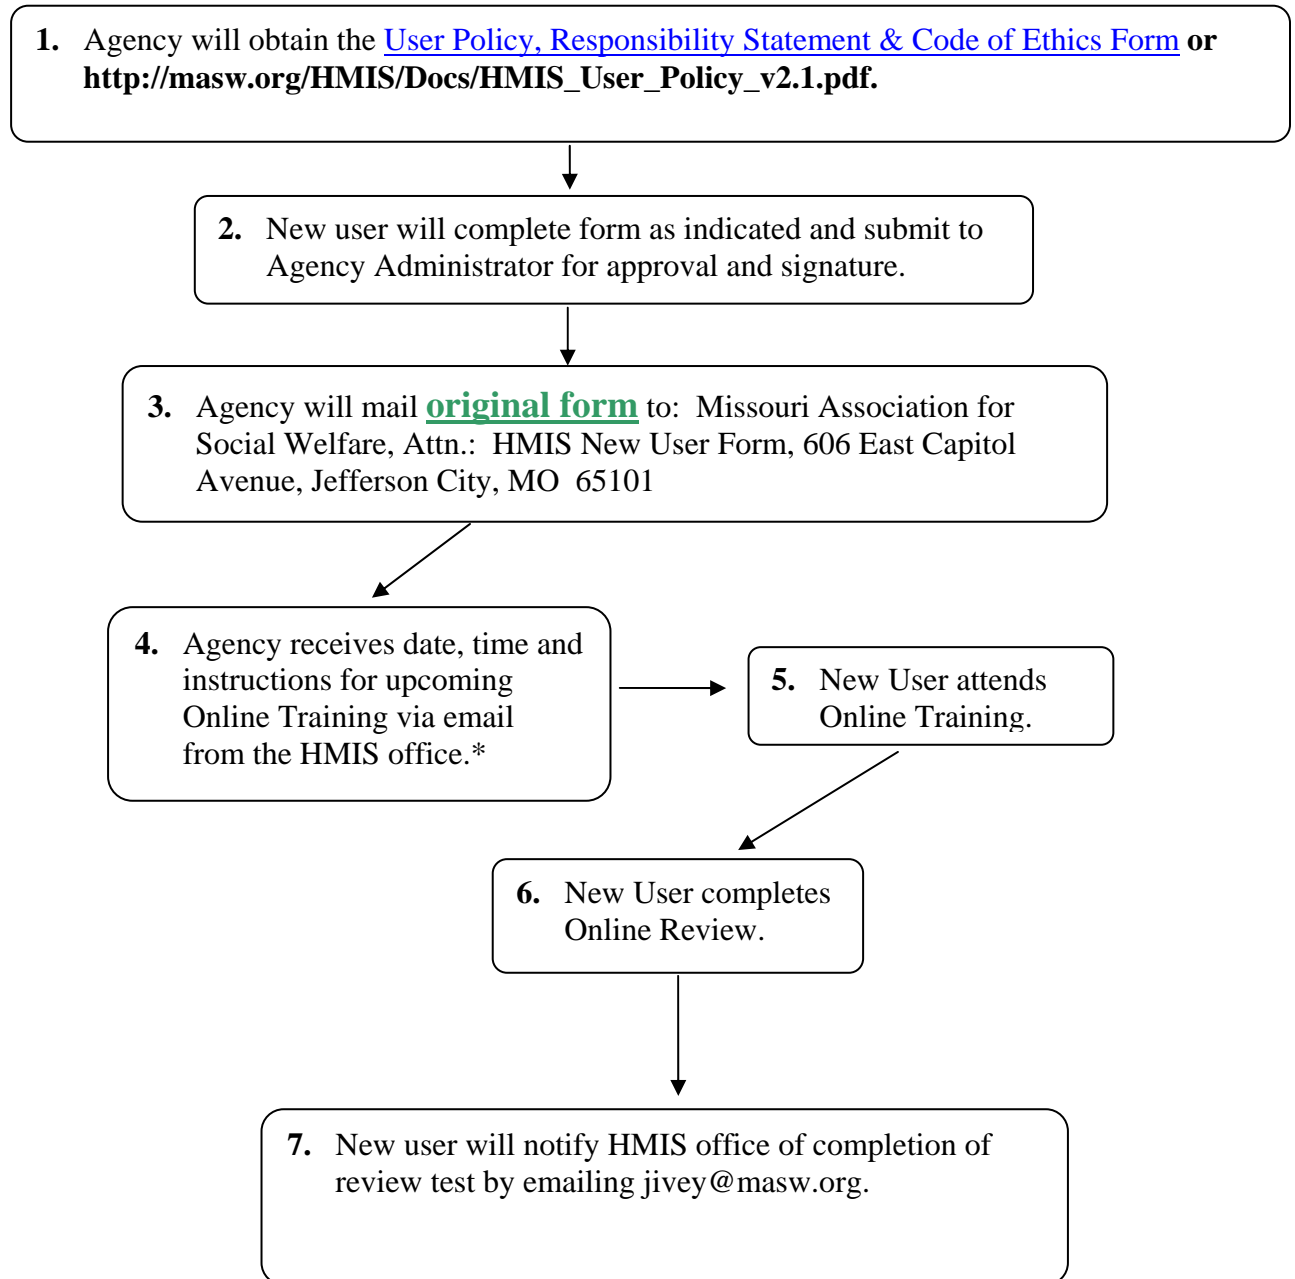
**1.** Agency will obtain the User Policy, Responsibility Statement & Code of Ethics Form **or http://masw.org/HMIS/Docs/HMIS_User_Policy_v2.1.pdf.**

**2.** New user will complete form as indicated and submit to Agency Administrator for approval and signature.

**3.** Agency will mail **original form** to: Missouri Association for Social Welfare, Attn.: HMIS New User Form, 606 East Capitol Avenue, Jefferson City, MO 65101

**4.** Agency receives date, time and instructions for upcoming Online Training via email from the HMIS office.*

**5.** New User attends Online Training.

**6.** New User completes Online Review.

**7.** New user will notify HMIS office of completion of review test by emailing jivey@masw.org.